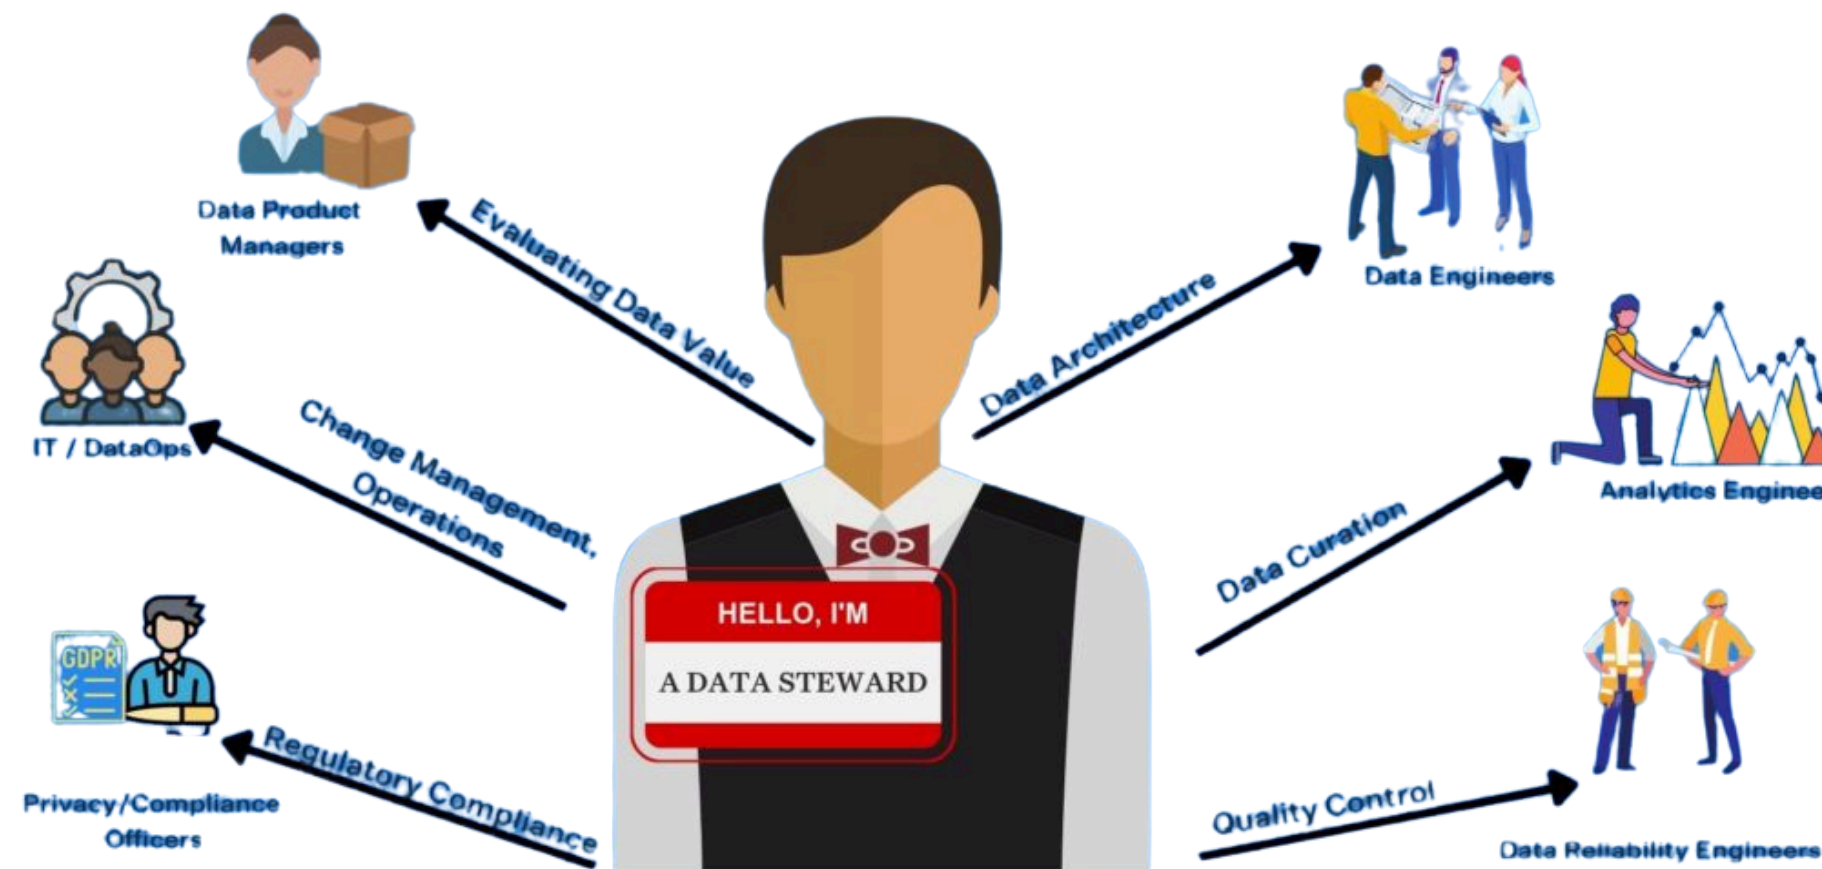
Data Product Managers

Evaluating Data Value

Data Architecture

Data Engineers

IT / DataOps

Change Management, Operations

Analytics Enginee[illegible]

Data Curation

HELLO, I'M

A DATA STEWARD

GDPR

Privacy/Compliance Officers

Regulatory Compliance

Quality Control

Data Reliability Engineers